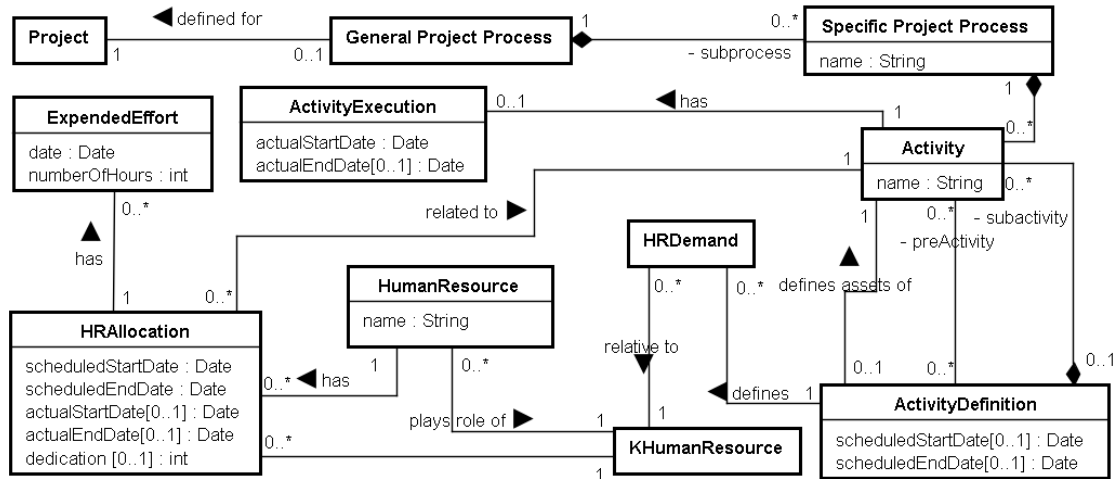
Project
1
◀ defined for
0..1
General Project Process
1
0..*
- subprocess
Specific Project Process
name : String
1
0..*
ExpendedEffort
date : Date
numberOfHours : int
ActivityExecution
actualStartDate : Date
actualEndDate[0..1] : Date
0..1
◀ has
1
Activity
name : String
1
0..*
related to ▶
0..*
▲
has
1
0..*
HRDemand
0..*
0..*
1
0..*
- subactivity
- preActivity
▲
defines assets of
HumanResource
name : String
1
0..*
relative to
▼
HRAllocation
scheduledStartDate : Date
scheduledEndDate : Date
actualStartDate[0..1] : Date
actualEndDate[0..1] : Date
dedication [0..1] : int
0..* ◀ has
plays role of ▶
1
1
◀ defines 1
0..1
0..*
0..1
ActivityDefinition
scheduledStartDate[0..1] : Date
scheduledEndDate[0..1] : Date
0..*
KHumanResource
1